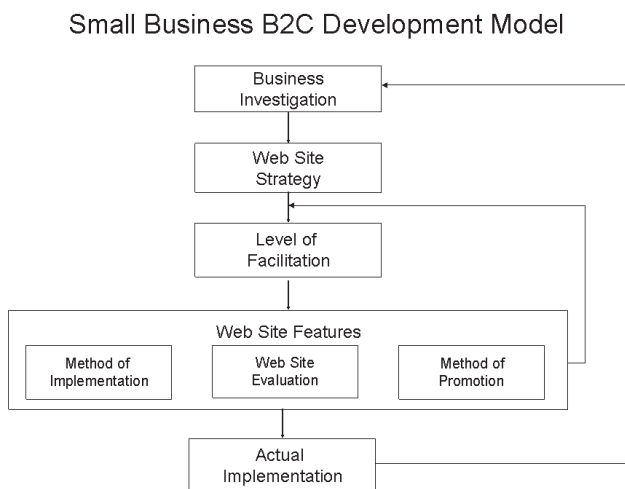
Small Business B2C Development Model

Business Investigation

Web Site Strategy

Level of Facilitation

Web Site Features

Method of Implementation

Web Site Evaluation

Method of Promotion

Actual Implementation